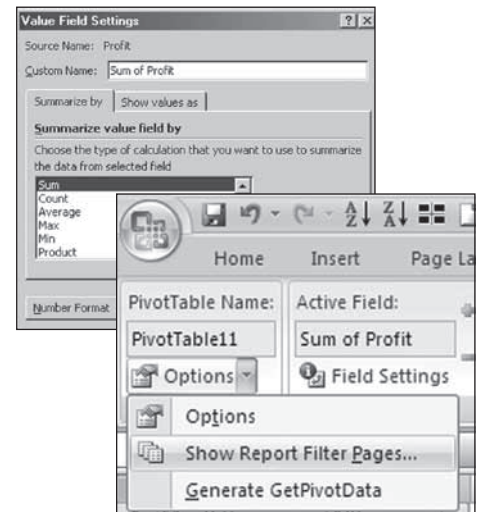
Value Field Settings

?

Source Name: Profit

Custom Name: Sum of Profit

Summarize by

Show values as

Summarize value field by

Choose the type of calculation that you want to use to summarize the data from selected field

Sum
Count
Average
Max
Min
Product

Number Format

Home

Insert

Page La

PivotTable Name:

PivotTable11

Options

Active Field:

Sum of Profit

Field Settings

Options

Show Report Filter Pages...

Generate GetPivotData